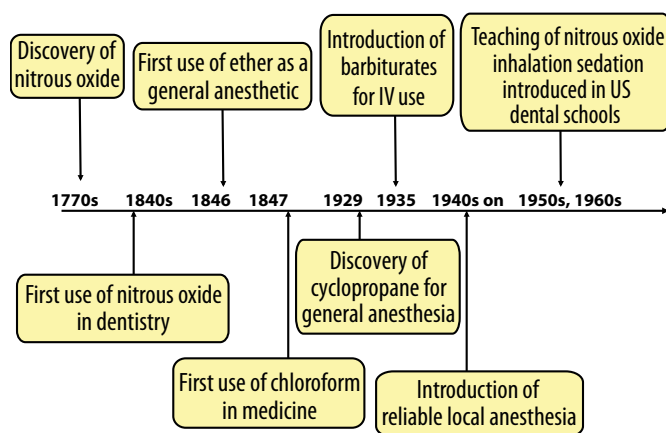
Discovery of nitrous oxide

First use of ether as a general anesthetic

Introduction of barbiturates for IV use

Teaching of nitrous oxide inhalation sedation introduced in US dental schools

1770s 1840s 1846 1847 1929 1935 1940s on 1950s, 1960s

First use of nitrous oxide in dentistry

Discovery of cyclopropane for general anesthesia

First use of chloroform in medicine

Introduction of reliable local anesthesia